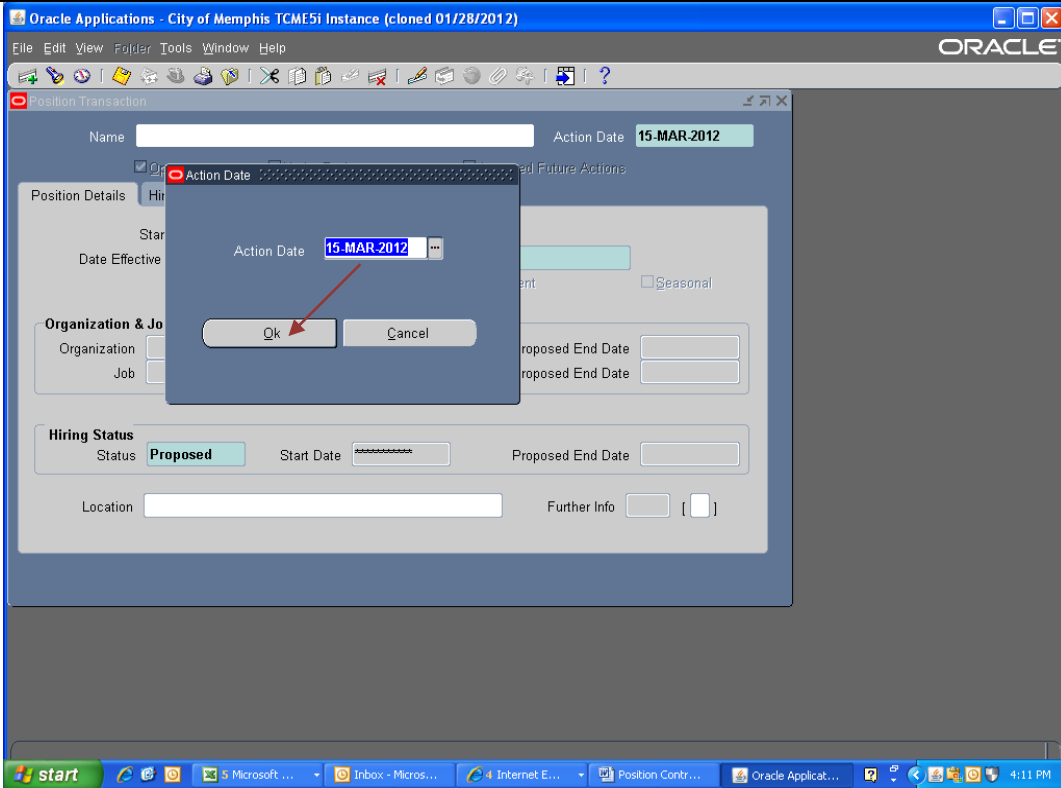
Oracle Applications - City of Memphis TCME5i Instance (cloned 01/28/2012)

File Edit View Folder Tools Window Help

ORACLE

Position Transaction

Name

Action Date 15-MAR-2012

ed Future Actions

Position Details

Star

Date Effective

ent

Seasonal

Organization & Jo

Organization

Job

Proposed End Date

roposed End Date

Action Date

Action Date 15-MAR-2012

Ok

Cancel

Hiring Status

Status Proposed

Start Date

Proposed End Date

Location

Further Info [ ]

start

5 Microsoft ...

Inbox - Micros...

4 Internet E...

Position Contr...

Oracle Applicat...

4:11 PM